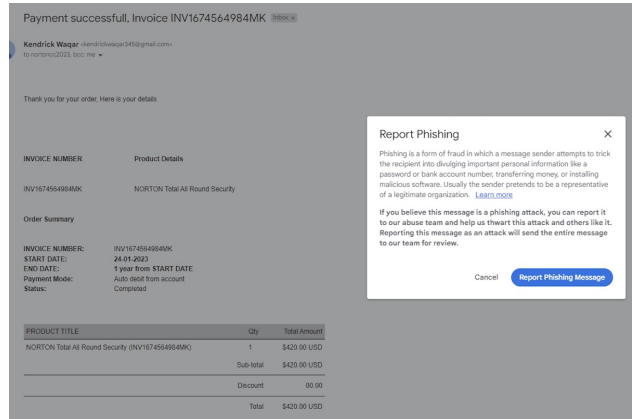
Payment successfull, Invoice INV1674564984MK Inbox ×

Kendrick Waqar <kendrickwaqar345@gmail.com>
to nortoncc2023, bcc: me ▾

Thank you for your order. Here is your details

INVOICE NUMBER Product Details

INV1674564984MK NORTON Total All Round Security

Order Summary

INVOICE NUMBER: INV1674564984MK
START DATE: 24-01-2023
END DATE: 1 year from START DATE
Payment Mode: Auto debit from account
Status: Completed

| PRODUCT TITLE | Qty | Total Amount |
|---|---|---|
| NORTON Total All Round Security (INV1674564984MK) | 1 | \$420.00 USD |
| | Sub-total | \$420.00 USD |
| | Discount | 00.00 |
| | Total | \$420.00 USD |

Report Phishing ×

Phishing is a form of fraud in which a message sender attempts to trick the recipient into divulging important personal information like a password or bank account number, transferring money, or installing malicious software. Usually the sender pretends to be a representative of a legitimate organization. Learn more

If you believe this message is a phishing attack, you can report it to our abuse team and help us thwart this attack and others like it. Reporting this message as an attack will send the entire message to our team for review.

Cancel Report Phishing Message